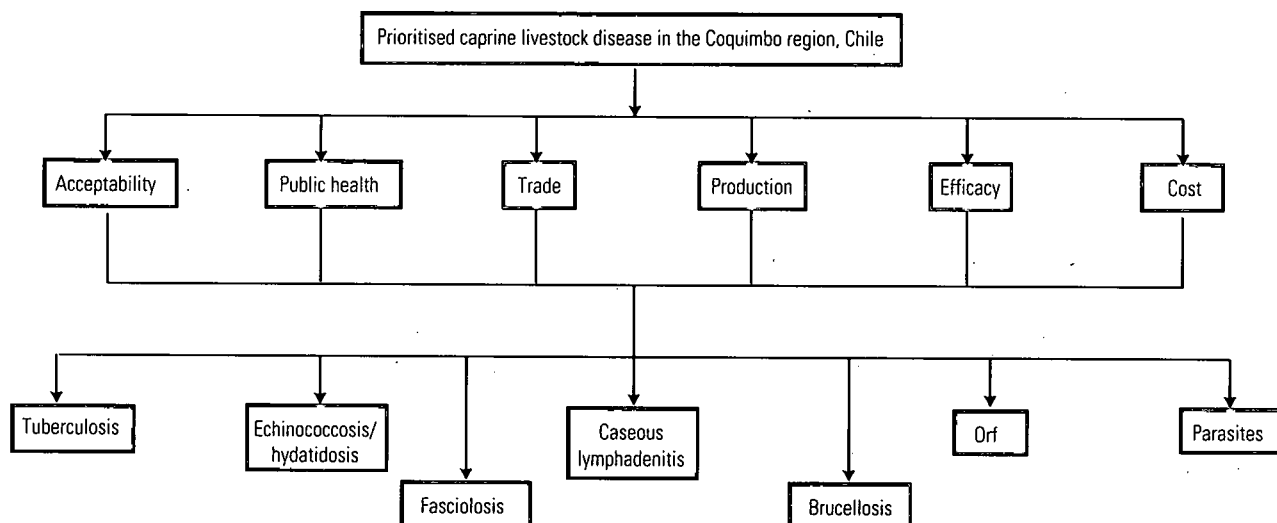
Prioritised caprine livestock disease in the Coquimbo region, Chile

Acceptability

Public health

Trade

Production

Efficacy

Cost

Tuberculosis

Echinococcosis/ hydatidosis

Fasciolosis

Caseous lymphadenitis

Brucellosis

Orf

Parasites